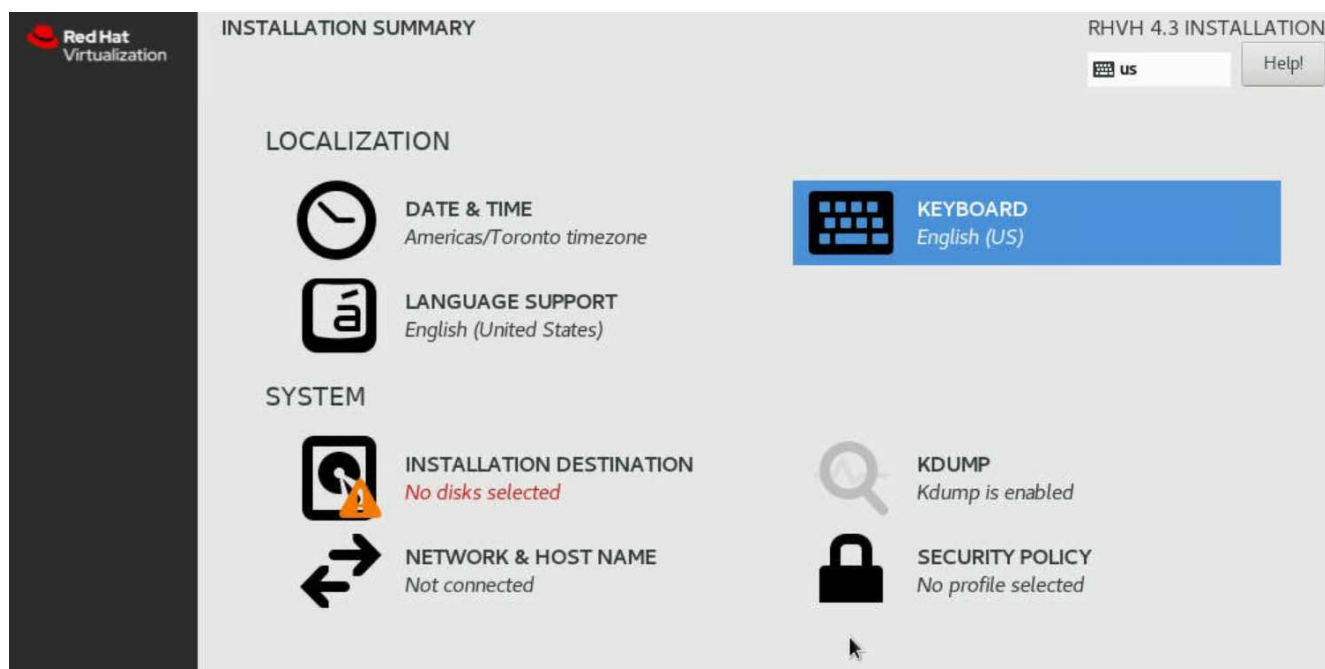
Red Hat
Virtualization

INSTALLATION SUMMARY

RHVH 4.3 INSTALLATION

us

Help!

LOCALIZATION

DATE & TIME
Americas/Toronto timezone

KEYBOARD
English (US)

LANGUAGE SUPPORT
English (United States)

SYSTEM

INSTALLATION DESTINATION
No disks selected

KDUMP
Kdump is enabled

NETWORK & HOST NAME
Not connected

SECURITY POLICY
No profile selected